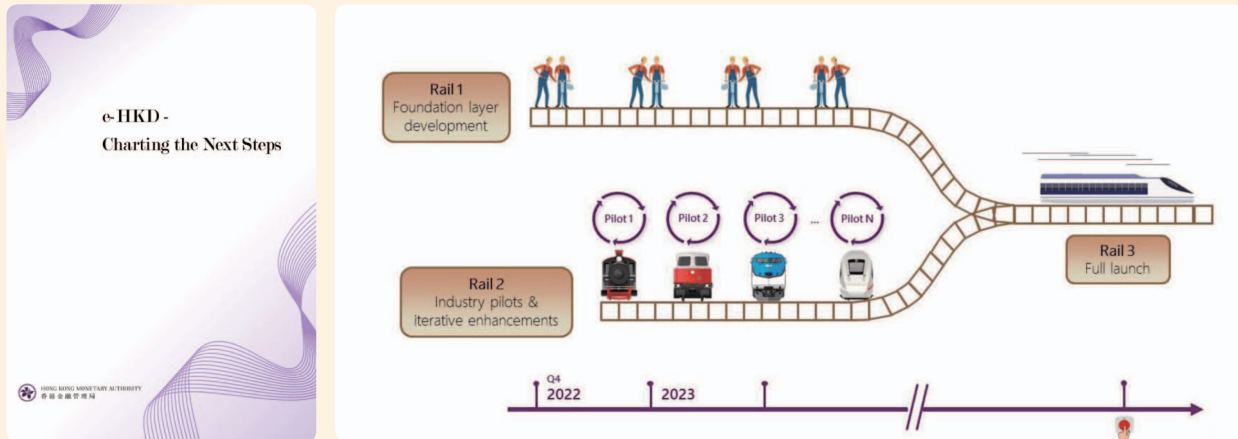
e-HKD -
Charting the Next Steps

HONG KONG MONETARY AUTHORITY
香港金融管理局

Rail 1
Foundation layer development

Pilot 1
Pilot 2
Pilot 3
...
Pilot N

Rail 2
Industry pilots & iterative enhancements

Rail 3
Full launch

Q4
2022
2023